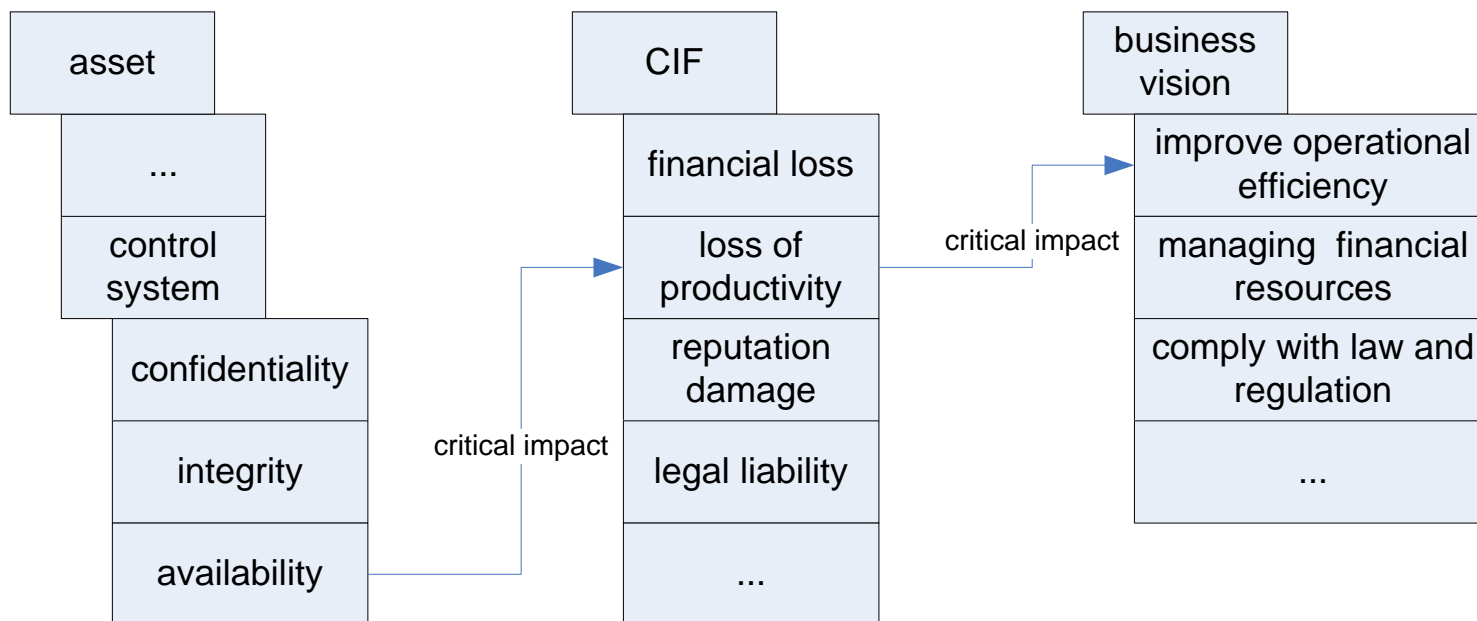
asset

...

control system

confidentiality

integrity

availability

critical impact

CIF

financial loss

loss of productivity

reputation damage

legal liability

...

critical impact

business vision

improve operational efficiency

managing financial resources

comply with law and regulation

...